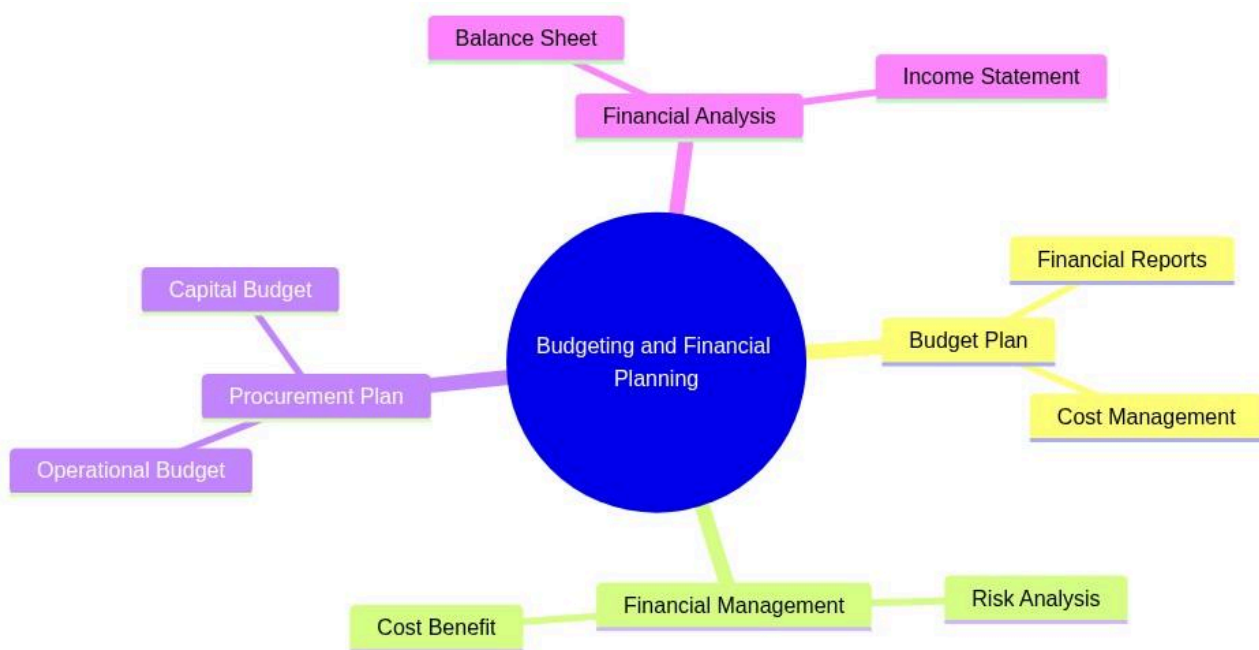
Balance Sheet

Financial Analysis

Income Statement

Budgeting and Financial Planning

Financial Reports

Budget Plan

Cost Management

Capital Budget

Procurement Plan

Operational Budget

Financial Management

Cost Benefit

Risk Analysis